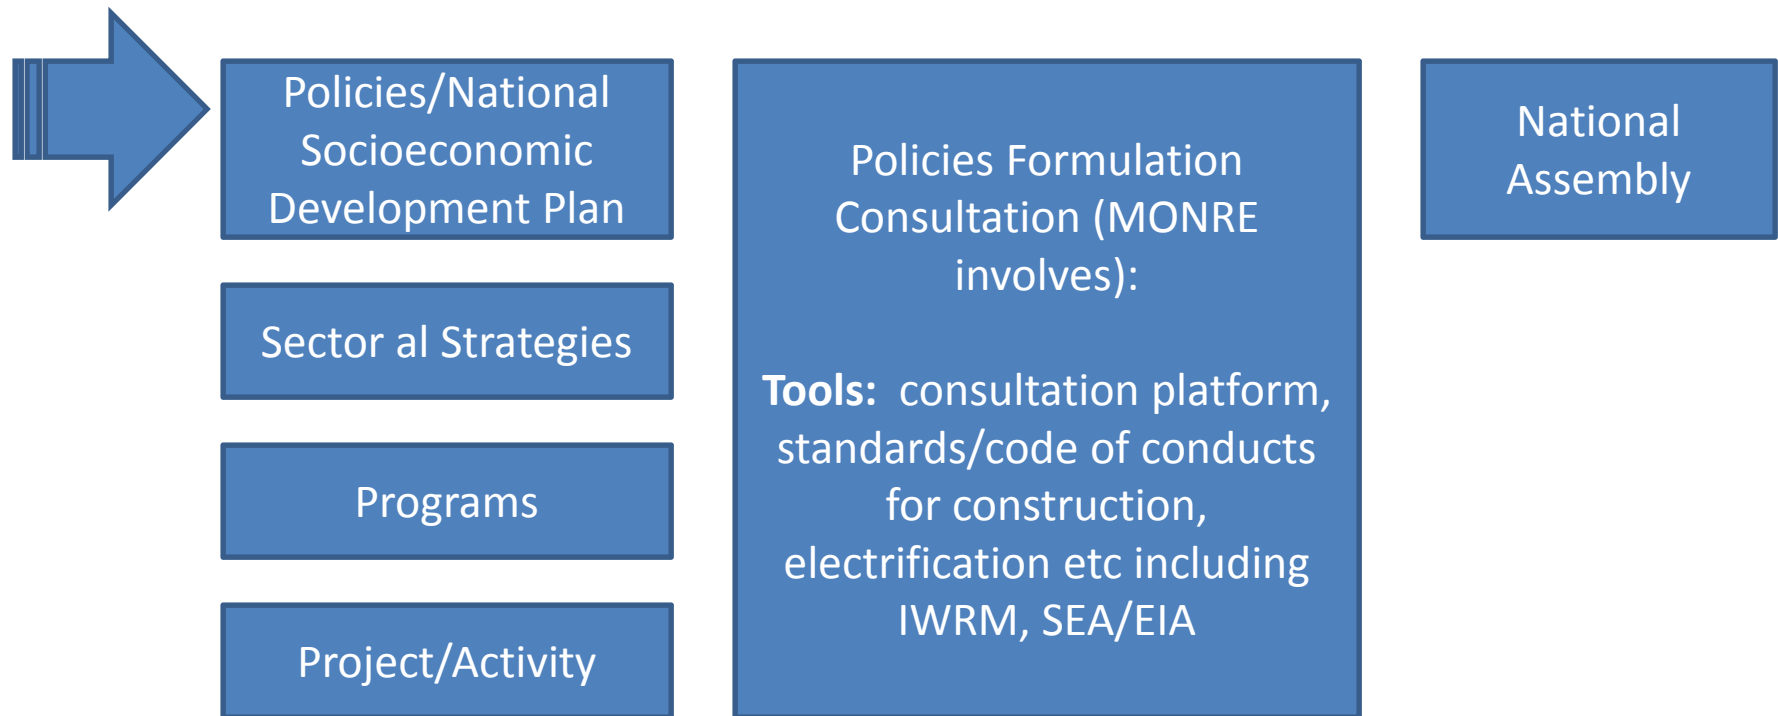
Policies/National Socioeconomic Development Plan

Sector al Strategies

Programs

Project/Activity

Policies Formulation Consultation (MONRE involves):

**Tools:** consultation platform, standards/code of conducts for construction, electrification etc including IWRM, SEA/EIA

National Assembly